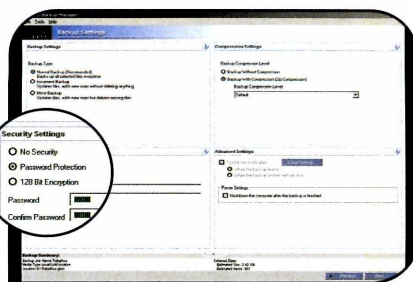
Backup Settings

Backup Settings

Backup Type

Normal Backup (Recommended)

Incremental Backup

Mirror Backup

Compression Settings

Backup Compression Level

Backup Without Compression

Backup With Compression (Zip Compression)

Backup Compression Level

Default

Security Settings

No Security

Password Protection

128 Bit Encryption

Password

Confirm Password

Advanced Settings

Power Settings

Shutdown the computer after the backup is finished

Backup Summary